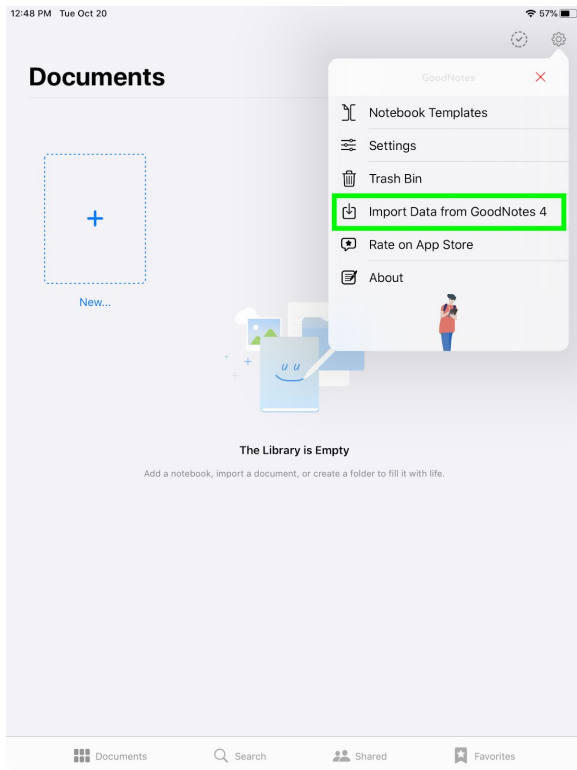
12:48 PM Tue Oct 20

57%

Documents

GoodNotes

Notebook Templates

Settings

Trash Bin

Import Data from GoodNotes 4

Rate on App Store

About

New...

The Library is Empty

Add a notebook, import a document, or create a folder to fill it with life.

Documents

Search

Shared

Favorites